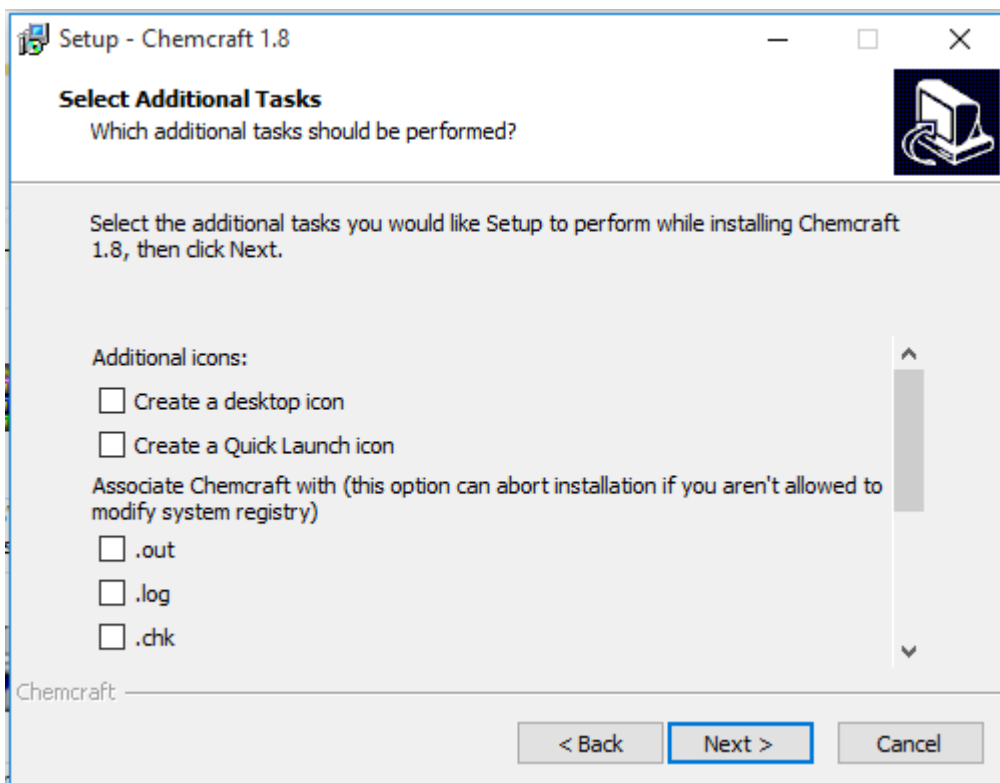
Setup - Chemcraft 1.8

Select Additional Tasks
Which additional tasks should be performed?

Select the additional tasks you would like Setup to perform while installing Chemcraft 1.8, then click Next.

Additional icons:
Create a desktop icon
Create a Quick Launch icon
Associate Chemcraft with (this option can abort installation if you aren't allowed to modify system registry)
.out
.log
.chk

Chemcraft

< Back
Next >
Cancel